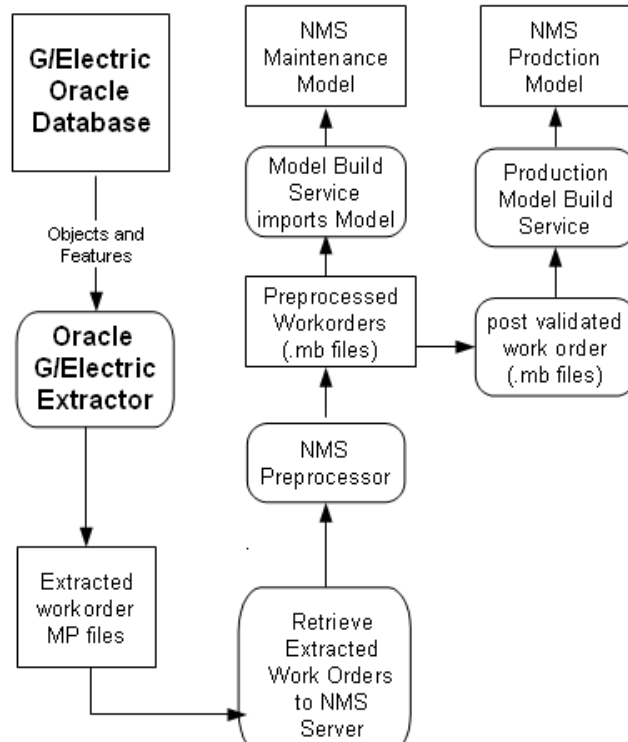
G/Electric Oracle Database

Objects and Features

Oracle G/Electric Extractor

Extracted workorder MP files

Retrieve Extracted Work Orders to NMS Server

NMS Preprocessor

Preprocessed Workorders (.mb files)

Model Build Service imports Model

NMS Maintenance Model

post validated work order (.mb files)

Production Model Build Service

NMS Prodction Model